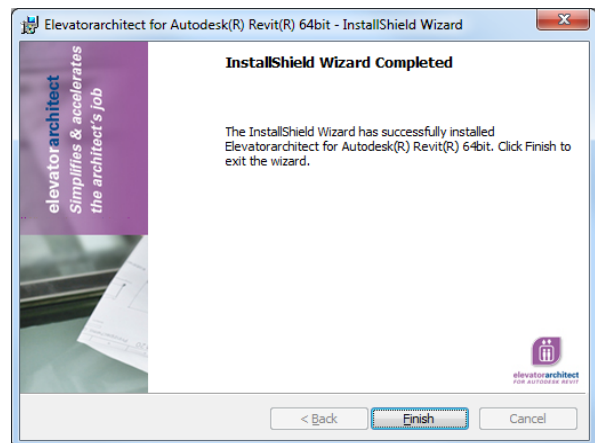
Elevatorarchitect for Autodesk(R) Revit(R) 64bit - InstallShield Wizard

elevatorarchitect
Simplifies & accelerates
the architect's job

InstallShield Wizard Completed

The InstallShield Wizard has successfully installed Elevatorarchitect for Autodesk(R) Revit(R) 64bit. Click Finish to exit the wizard.

elevatorarchitect
FOR AUTODESK REVIT

< Back
Finish
Cancel